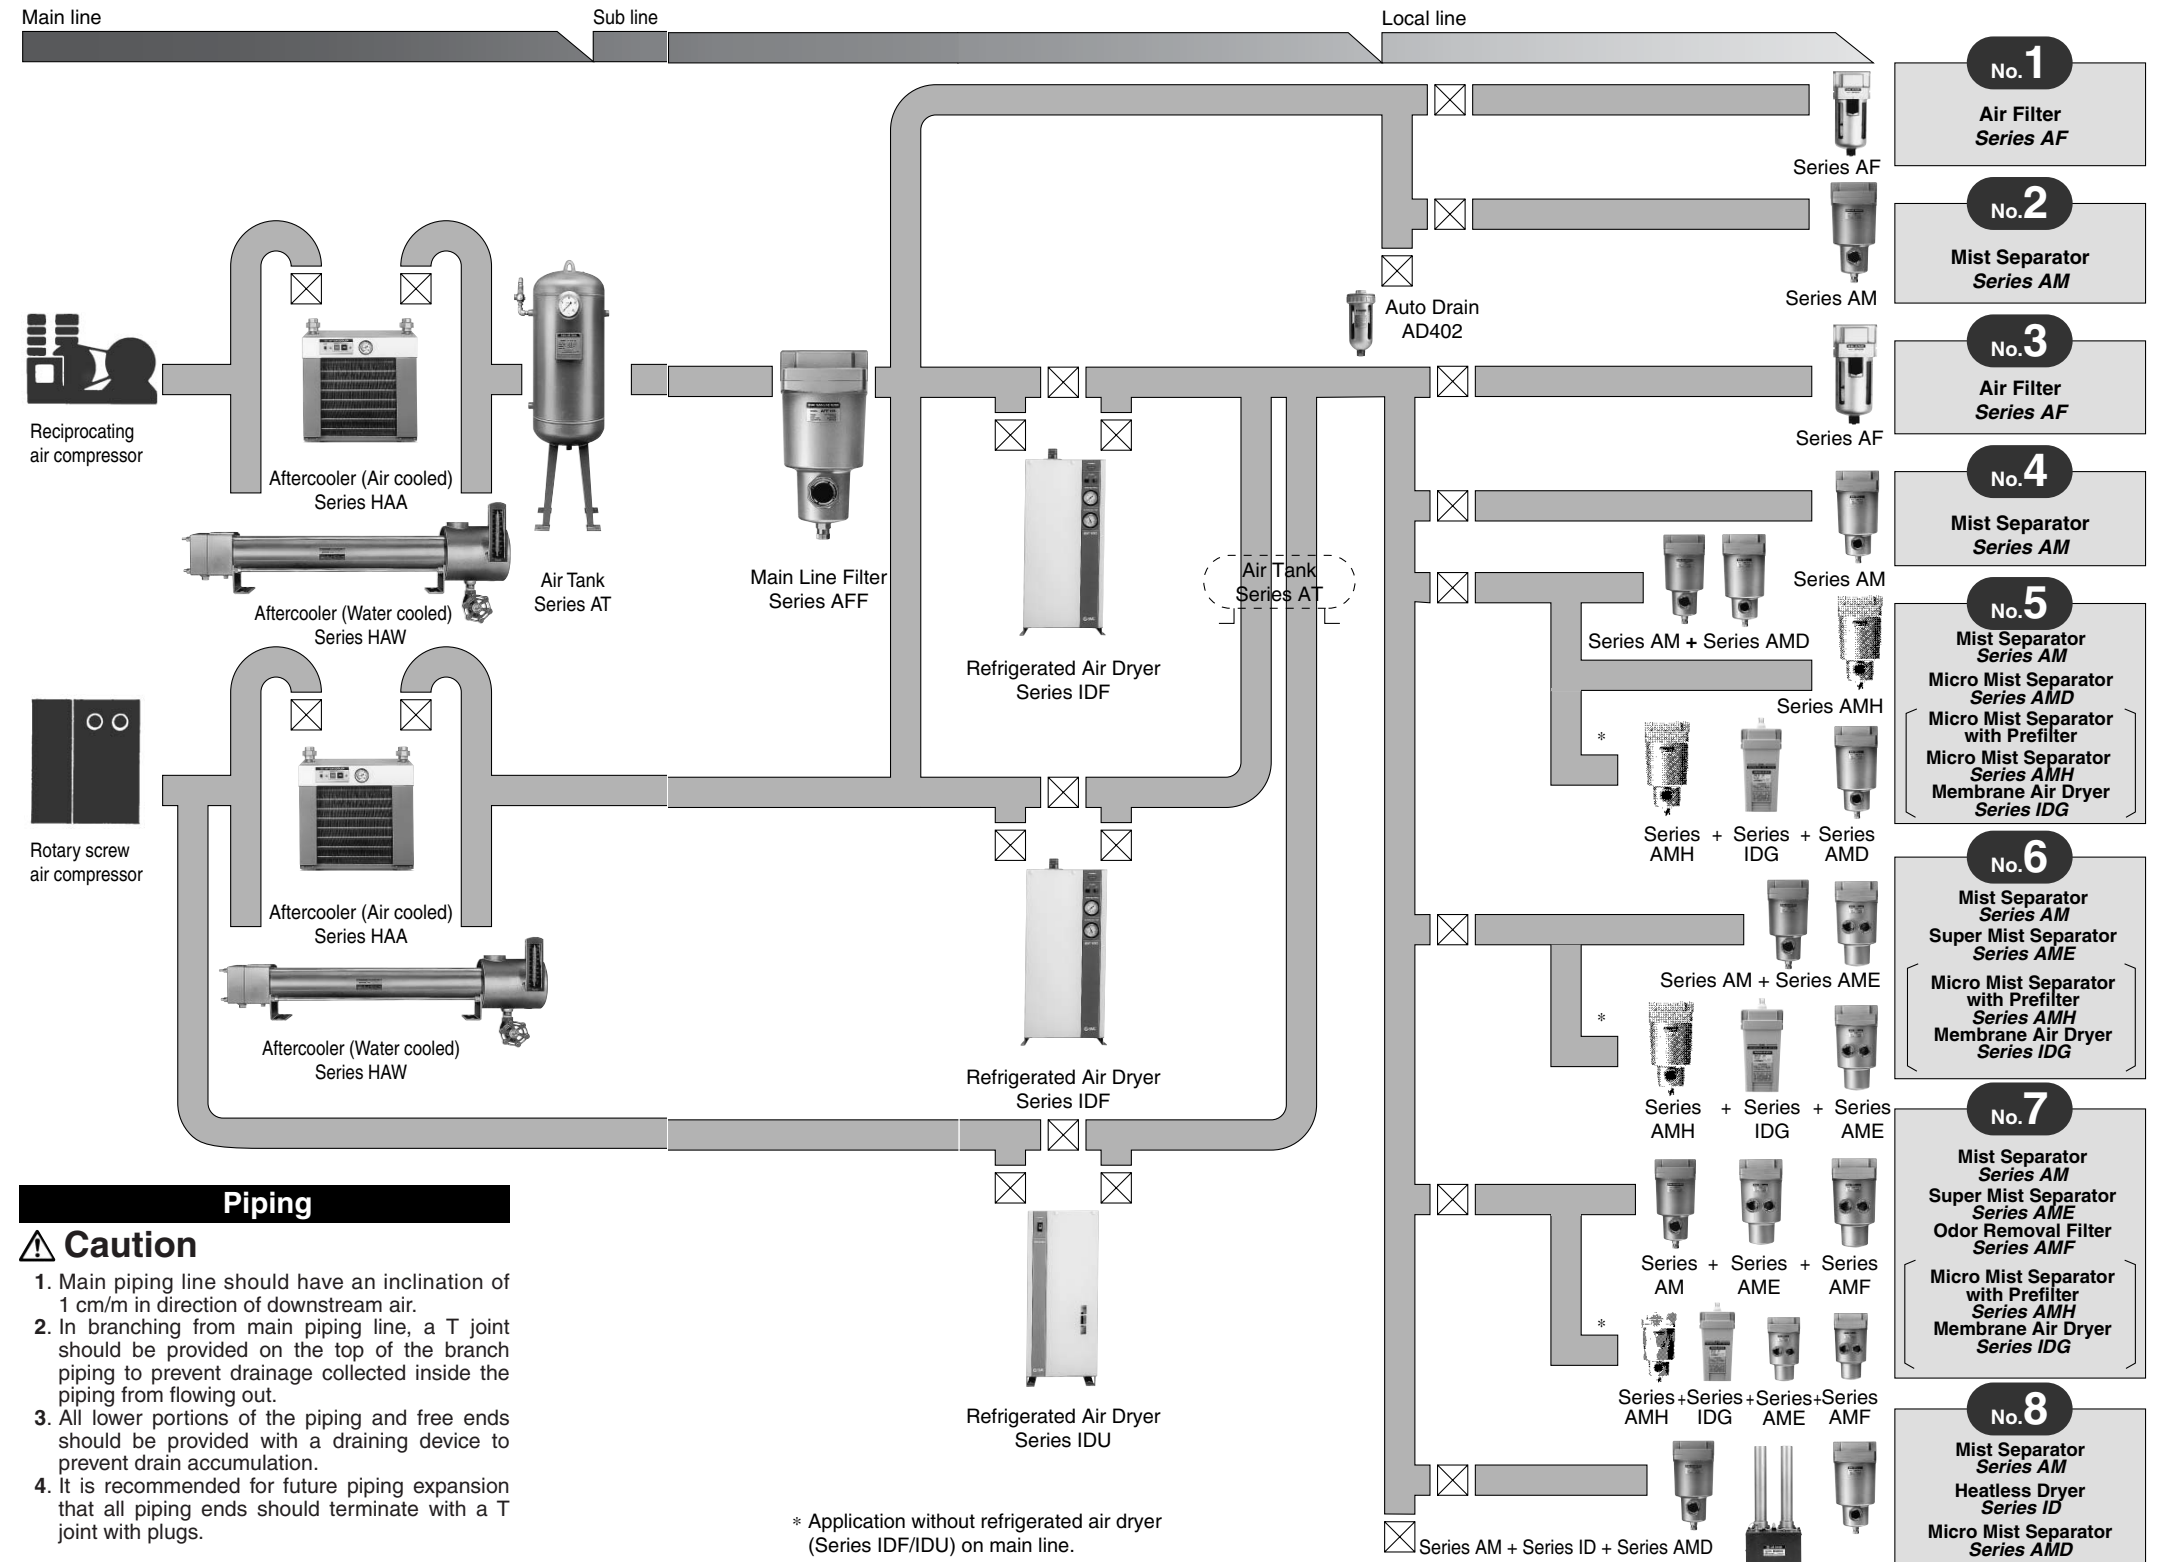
Main line

Sub line

Local line

No.1
Air Filter
Series AF

Series AF

No.2
Mist Separator
Series AM

Series AM

Auto Drain
AD402

No.3
Air Filter
Series AF

Series AF

Reciprocating air compressor

Aftercooler (Air cooled)
Series HAA

Aftercooler (Water cooled)
Series HAW

Air Tank
Series AT

Main Line Filter
Series AFF

Refrigerated Air Dryer
Series IDF

Air Tank
Series AT

No.4
Mist Separator
Series AM

Series AM

Series AM + Series AMD

Series AMH

No.5
Mist Separator
Series AM
Micro Mist Separator
Series AMD
Micro Mist Separator with Prefilter
Micro Mist Separator
Series AMH
Membrane Air Dryer
Series IDG

Rotary screw air compressor

Aftercooler (Air cooled)
Series HAA

Aftercooler (Water cooled)
Series HAW

Refrigerated Air Dryer
Series IDF

*

Series AMH + Series IDG + Series AMD

No.6
Mist Separator
Series AM
Super Mist Separator
Series AME
Micro Mist Separator with Prefilter
Series AMH
Membrane Air Dryer
Series IDG

Series AM + Series AME

*

Series AMH + Series IDG + Series AME

No.7
Mist Separator
Series AM
Super Mist Separator
Series AME
Odor Removal Filter
Series AMF
Micro Mist Separator with Prefilter
Series AMH
Membrane Air Dryer
Series IDG

Series AM + Series AME + Series AMF

*

Series AMH + Series IDG + Series AME + Series AMF

No.8
Mist Separator
Series AM
Heatless Dryer
Series ID
Micro Mist Separator
Series AMD

Piping

⚠ Caution

1. Main piping line should have an inclination of 1 cm/m in direction of downstream air.
2. In branching from main piping line, a T joint should be provided on the top of the branch piping to prevent drainage collected inside the piping from flowing out.
3. All lower portions of the piping and free ends should be provided with a draining device to prevent drain accumulation.
4. It is recommended for future piping expansion that all piping ends should terminate with a T joint with plugs.

Refrigerated Air Dryer
Series IDU

* Application without refrigerated air dryer (Series IDF/IDU) on main line.

Series AM + Series ID + Series AMD